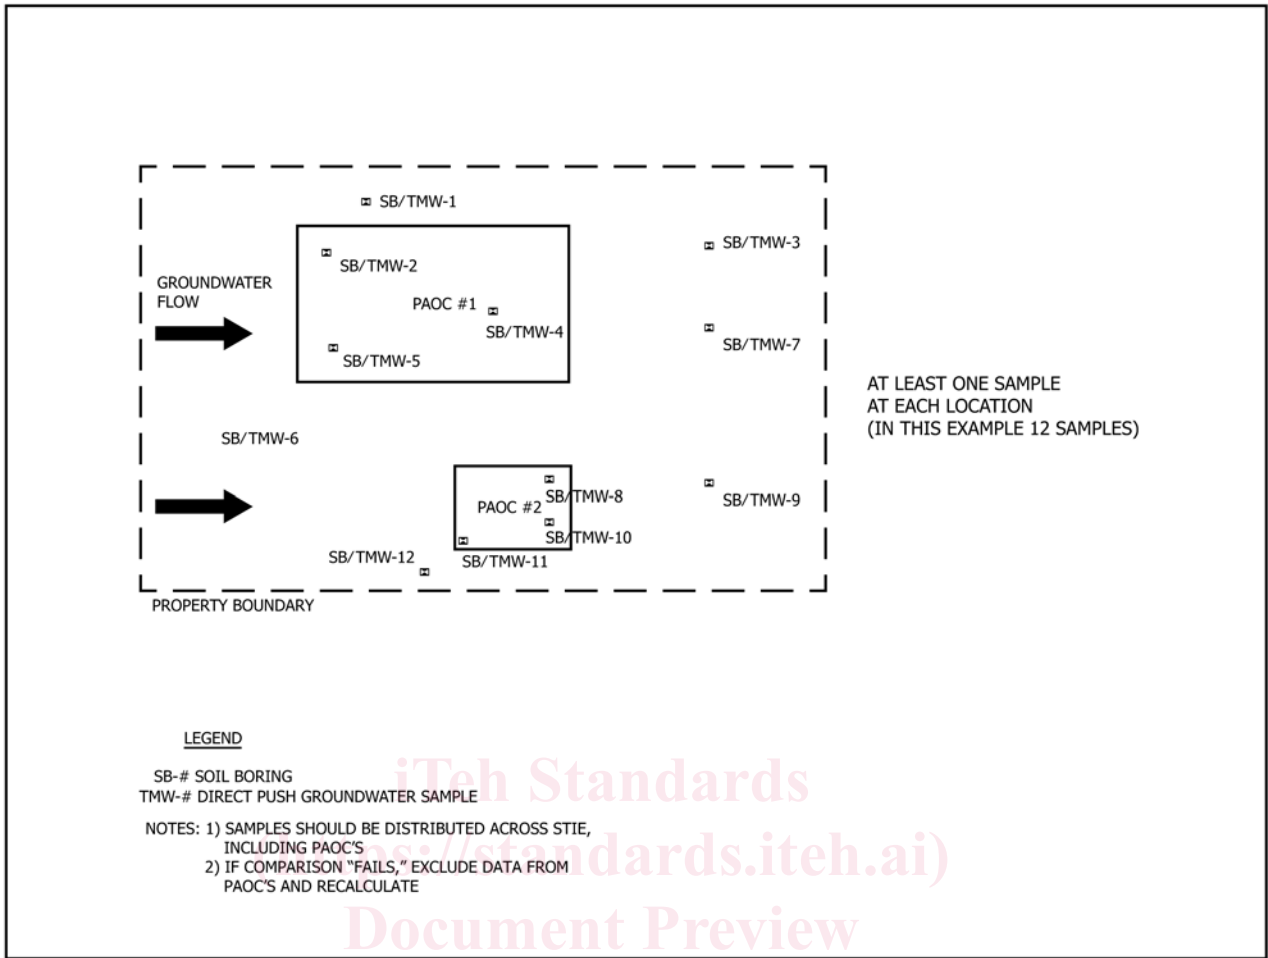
SB/TMW-1

SB/TMW-3

SB/TMW-2

GROUNDWATER FLOW

PAOC #1

SB/TMW-4

SB/TMW-7

SB/TMW-5

AT LEAST ONE SAMPLE
AT EACH LOCATION
(IN THIS EXAMPLE 12 SAMPLES)

SB/TMW-6

PAOC #2

SB/TMW-8

SB/TMW-9

SB/TMW-10

SB/TMW-12

SB/TMW-11

PROPERTY BOUNDARY

LEGEND

SB-# SOIL BORING
TMW-# DIRECT PUSH GROUNDWATER SAMPLE

NOTES: 1) SAMPLES SHOULD BE DISTRIBUTED ACROSS STIE, INCLUDING PAOC'S
2) IF COMPARISON "FAILS," EXCLUDE DATA FROM PAOC'S AND RECALCULATE

iTeh Standards
(https://standards.iteh.ai)
Document Preview